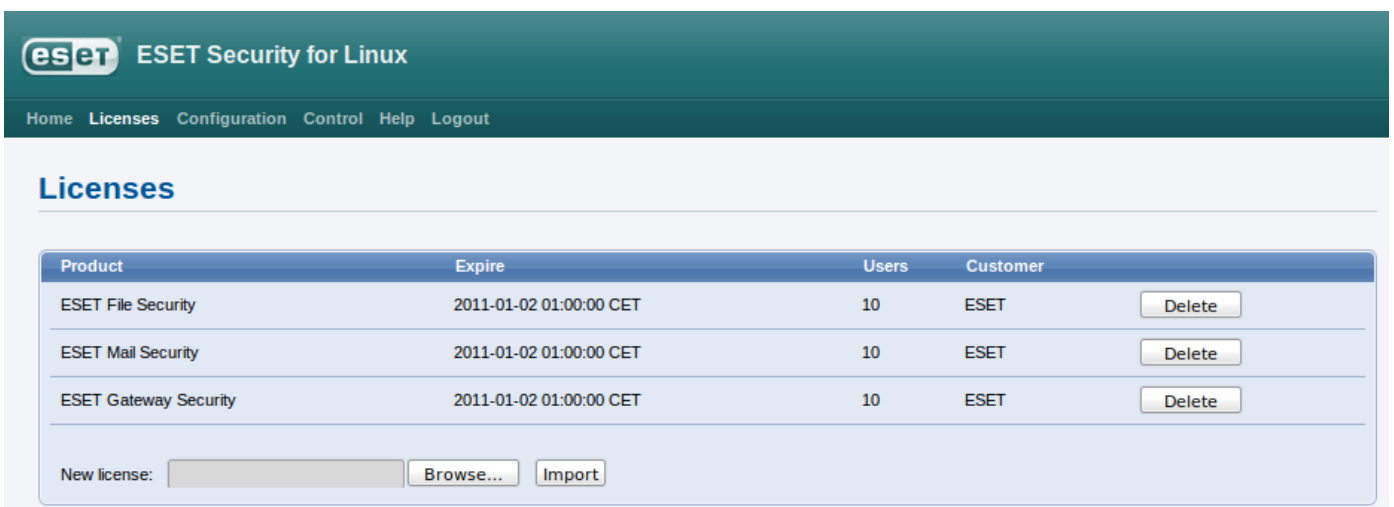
eset ESET Security for Linux

Home Licenses Configuration Control Help Logout

Licenses

| Product | Expire | Users | Customer | |
|---|---|---|---|---|
| ESET File Security | 2011-01-02 01:00:00 CET | 10 | ESET | Delete |
| ESET Mail Security | 2011-01-02 01:00:00 CET | 10 | ESET | Delete |
| ESET Gateway Security | 2011-01-02 01:00:00 CET | 10 | ESET | Delete |

New license: Browse... Import